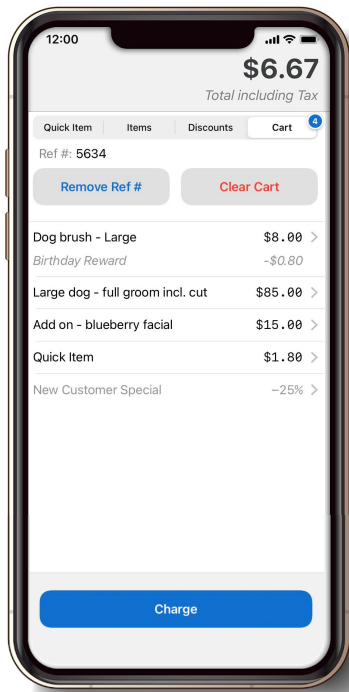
12:00

$6.67
Total including Tax

Quick Item | Items | Discounts | Cart 4

Ref #: 5634

Remove Ref #
Clear Cart

Dog brush - Large $8.00
Birthday Reward -$0.80

Large dog - full groom incl. cut $85.00

Add on - blueberry facial $15.00

Quick Item $1.80

New Customer Special –25%

Charge